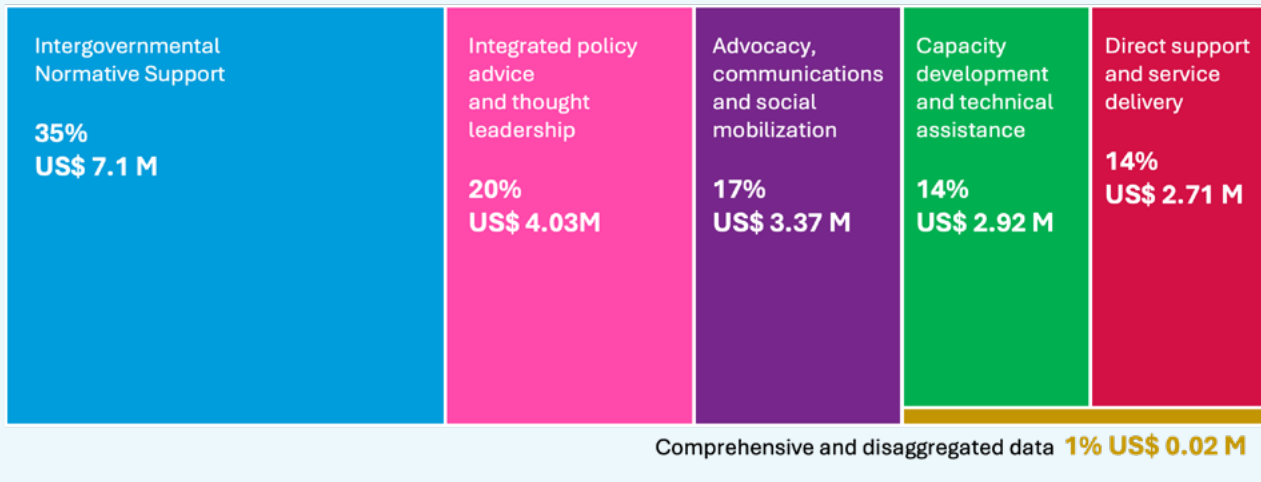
Intergovernmental Normative Support

35%
US$ 7.1 M

Integrated policy advice and thought leadership

20%
US$ 4.03M

Advocacy, communications and social mobilization

17%
US$ 3.37 M

Capacity development and technical assistance

14%
US$ 2.92 M

Direct support and service delivery

14%
US$ 2.71 M

Comprehensive and disaggregated data 1% US$ 0.02 M